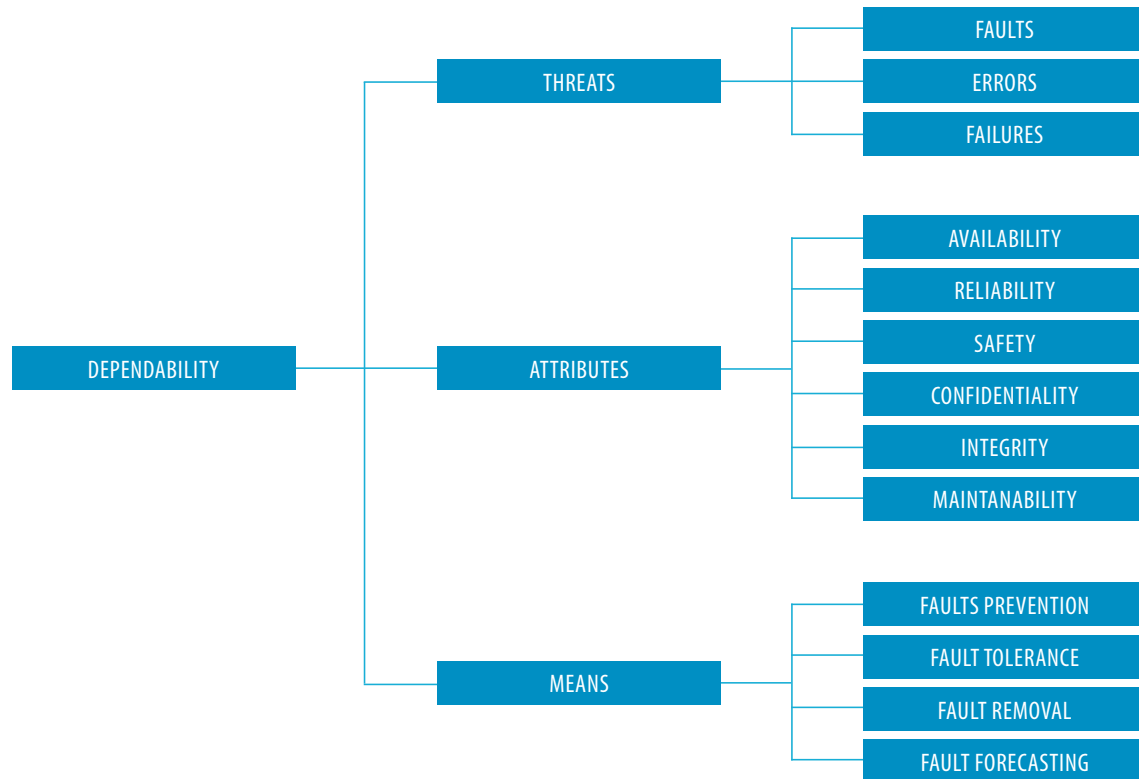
DEPENDABILITY

THREATS

FAULTS

ERRORS

FAILURES

ATTRIBUTES

AVAILABILITY

RELIABILITY

SAFETY

CONFIDENTIALITY

INTEGRITY

MAINTANABILITY

MEANS

FAULTS PREVENTION

FAULT TOLERANCE

FAULT REMOVAL

FAULT FORECASTING